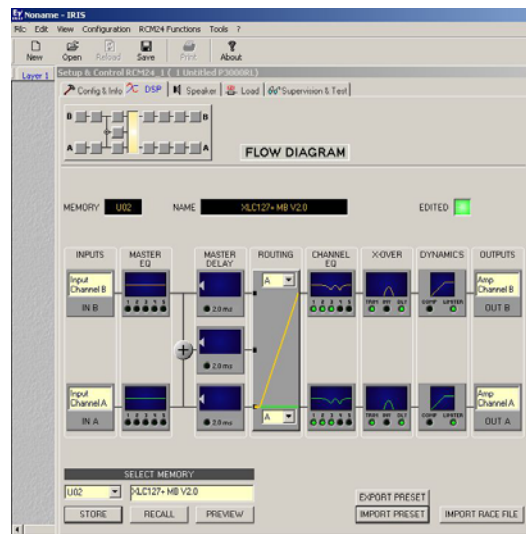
Noname - IRIS

File Edit View Configuration RCM24 Functions Tools ?

New Open Reload Save Print About

Layer 1

Setup & Control RCM24_1 ( 1 Untitled P3000RL)

Config & Info DSP Speaker Load Supervision & Test

B B
A A

FLOW DIAGRAM

MEMORY U02 NAME XLC127+ MB V2.0 EDITED

INPUTS MASTER EQ MASTER DELAY ROUTING CHANNEL EQ X-OVER DYNAMICS OUTPUTS

Input Channel B
IN B

1 2 3 4 5

2.0 ms

A

1 2 3 4 5

TRIM BYP DLY

COMP LIMITER

Amp Channel B
OUT B

2.0 ms

Input Channel A
IN A

1 2 3 4 5

2.0 ms

A

1 2 3 4 5

TRIM BYP DLY

COMP LIMITER

Amp Channel A
OUT A

SELECT MEMORY

U02 XLC127+ MB V2.0

STORE RECALL PREVIEW

EXPORT PRESET
IMPORT PRESET IMPORT RACE FILE